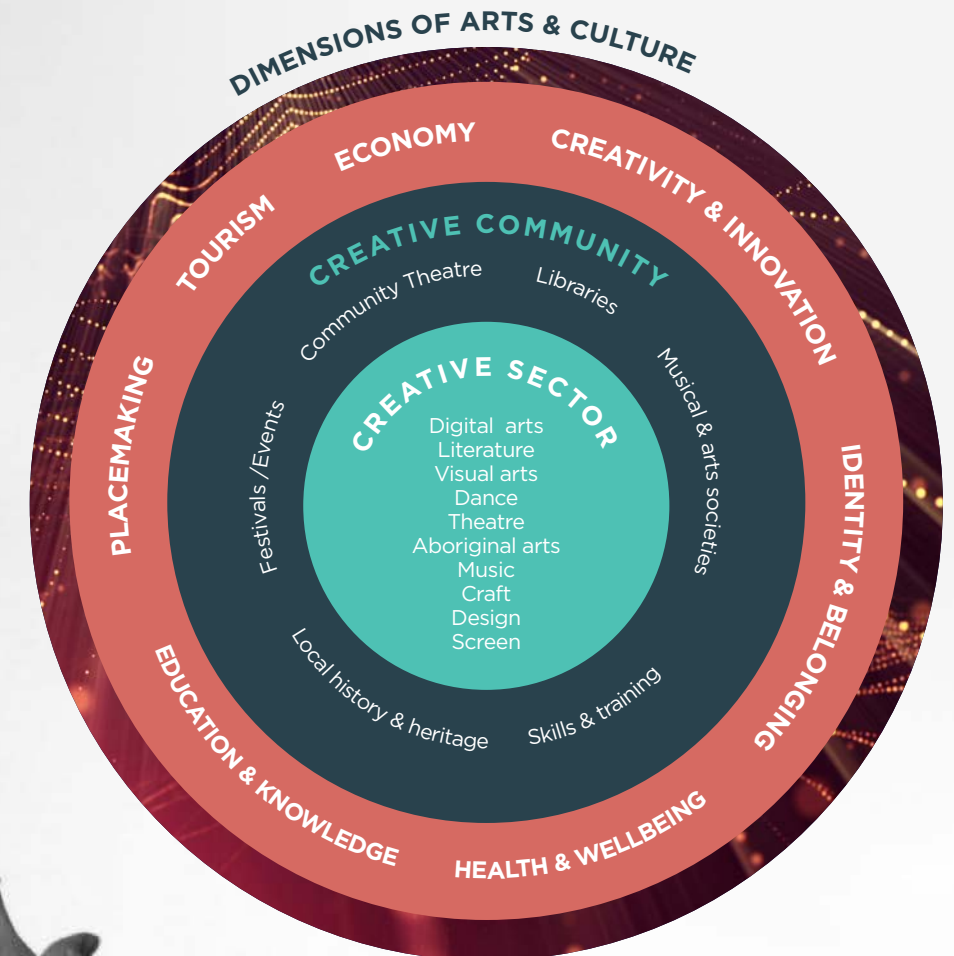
DIMENSIONS OF ARTS & CULTURE

ECONOMY
CREATIVITY & INNOVATION
IDENTITY & BELONGING
HEALTH & WELLBEING
EDUCATION & KNOWLEDGE
PLACEMAKING
TOURISM

CREATIVE COMMUNITY
Community Theatre
Libraries
Musical & arts societies
Skills & training
Local history & heritage
Festivals /Events

CREATIVE SECTOR
Digital arts
Literature
Visual arts
Dance
Theatre
Aboriginal arts
Music
Craft
Design
Screen